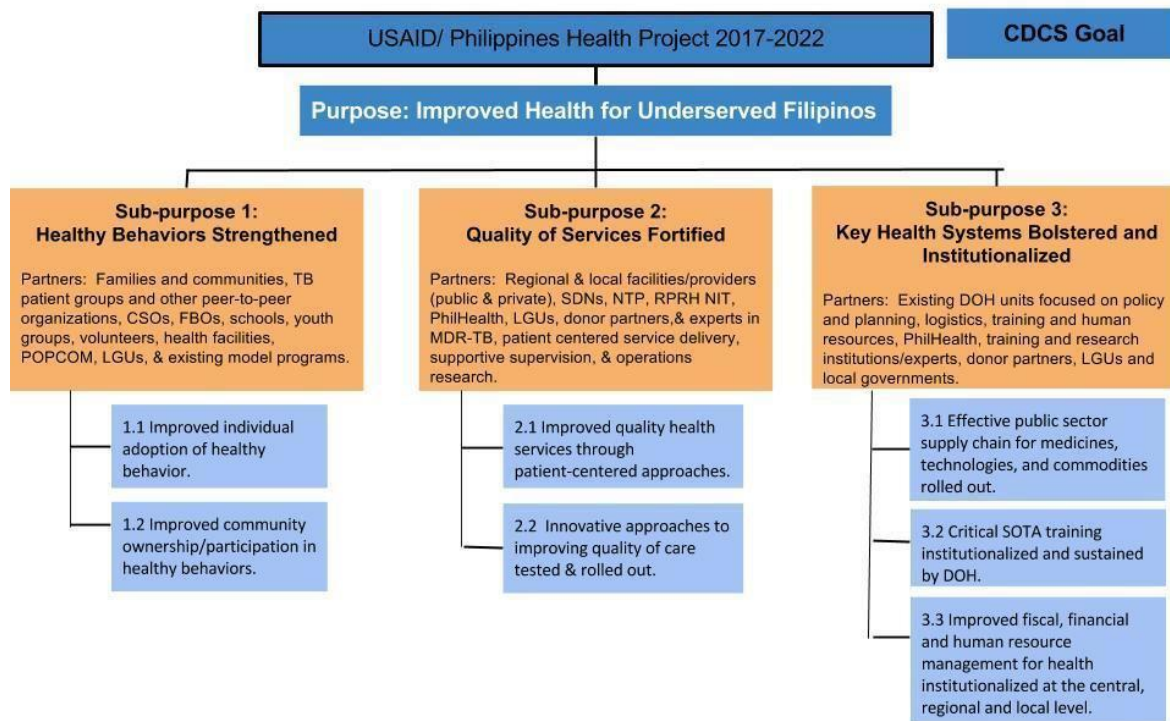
USAID/ Philippines Health Project 2017-2022

CDCS Goal

Purpose: Improved Health for Underserved Filipinos

Sub-purpose 1:
Healthy Behaviors Strengthened

Partners: Families and communities, TB patient groups and other peer-to-peer organizations, CSOs, FBOs, schools, youth groups, volunteers, health facilities, POPCOM, LGUs, & existing model programs.

1.1 Improved individual adoption of healthy behavior.

1.2 Improved community ownership/participation in healthy behaviors.

Sub-purpose 2:
Quality of Services Fortified

Partners: Regional & local facilities/providers (public & private), SDNs, NTP, RPRH NIT, PhilHealth, LGUs, donor partners,& experts in MDR-TB, patient centered service delivery, supportive supervision, & operations research.

2.1 Improved quality health services through patient-centered approaches.

2.2 Innovative approaches to improving quality of care tested & rolled out.

Sub-purpose 3:
Key Health Systems Bolstered and Institutionalized

Partners: Existing DOH units focused on policy and planning, logistics, training and human resources, PhilHealth, training and research institutions/experts, donor partners, LGUs and local governments.

3.1 Effective public sector supply chain for medicines, technologies, and commodities rolled out.

3.2 Critical SOTA training institutionalized and sustained by DOH.

3.3 Improved fiscal, financial and human resource management for health institutionalized at the central, regional and local level.